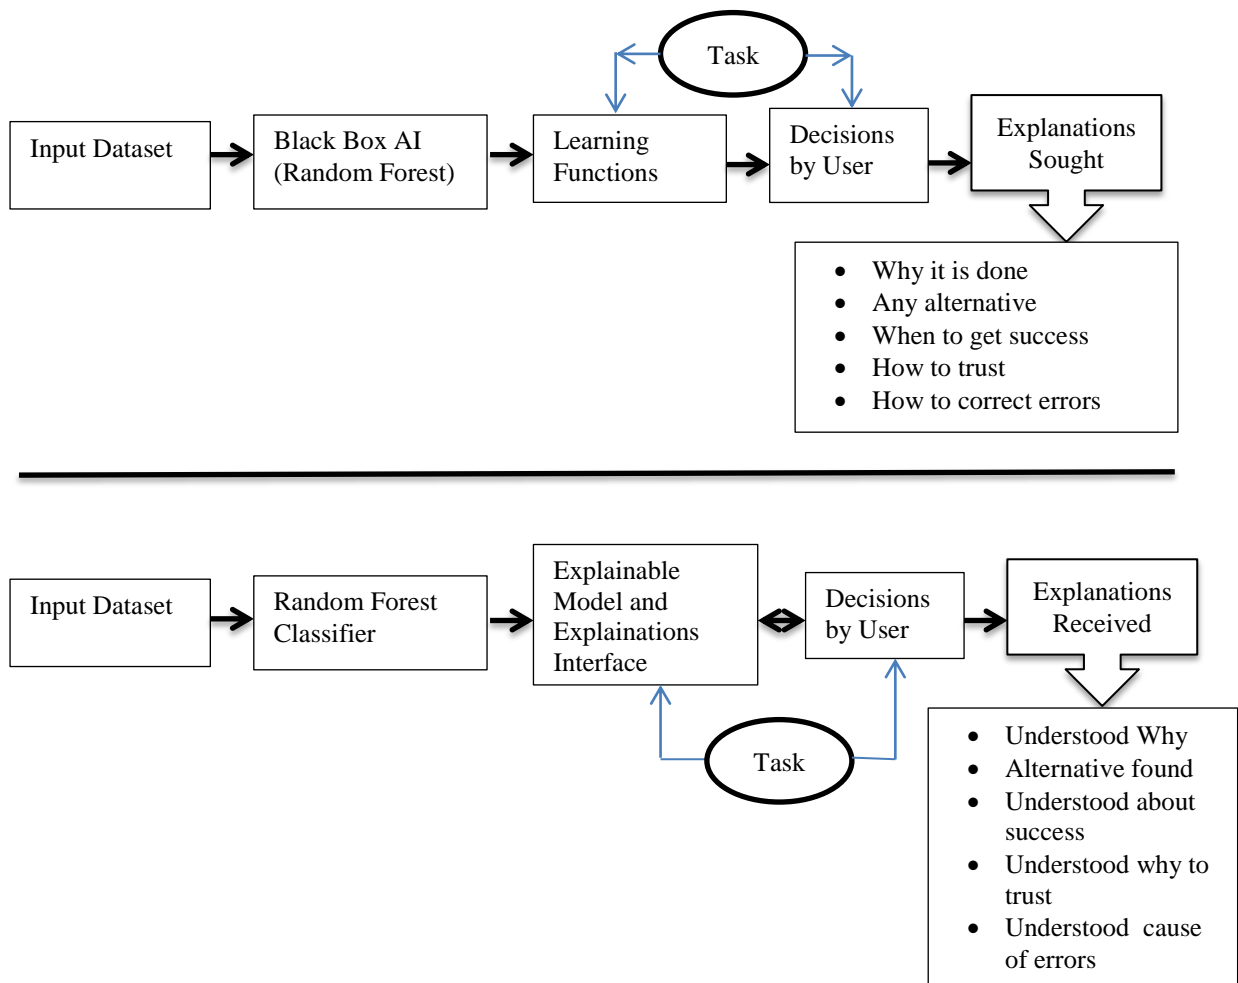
Task

Input Dataset

Black Box AI (Random Forest)

Learning Functions

Decisions by User

Explanations Sought

- Why it is done
- Any alternative
- When to get success
- How to trust
- How to correct errors

Input Dataset

Random Forest Classifier

Explainable Model and Explainations Interface

Decisions by User

Explanations Received

Task

- Understood Why
- Alternative found
- Understood about success
- Understood why to trust
- Understood cause of errors